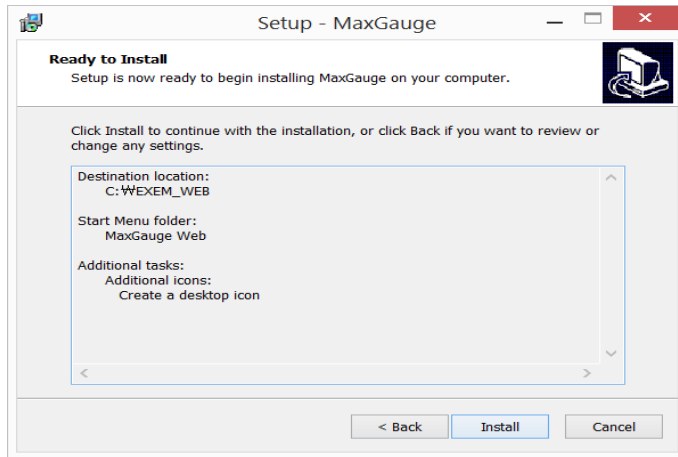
Setup - MaxGauge

Ready to Install

Setup is now ready to begin installing MaxGauge on your computer.

Click Install to continue with the installation, or click Back if you want to review or change any settings.

Destination location:
C:₩EXEM_WEB

Start Menu folder:
MaxGauge Web

Additional tasks:
Additional icons:
Create a desktop icon

< Back

Install

Cancel